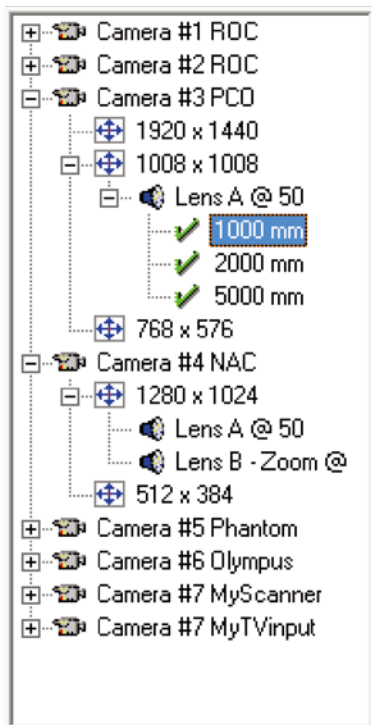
Camera #1 ROC
Camera #2 ROC
Camera #3 PCO
1920 x 1440
1008 x 1008
Lens A @ 50
1000 mm
2000 mm
5000 mm
768 x 576
Camera #4 NAC
1280 x 1024
Lens A @ 50
Lens B - Zoom @
512 x 384
Camera #5 Phantom
Camera #6 Olympus
Camera #7 MyScanner
Camera #7 MyTVinput